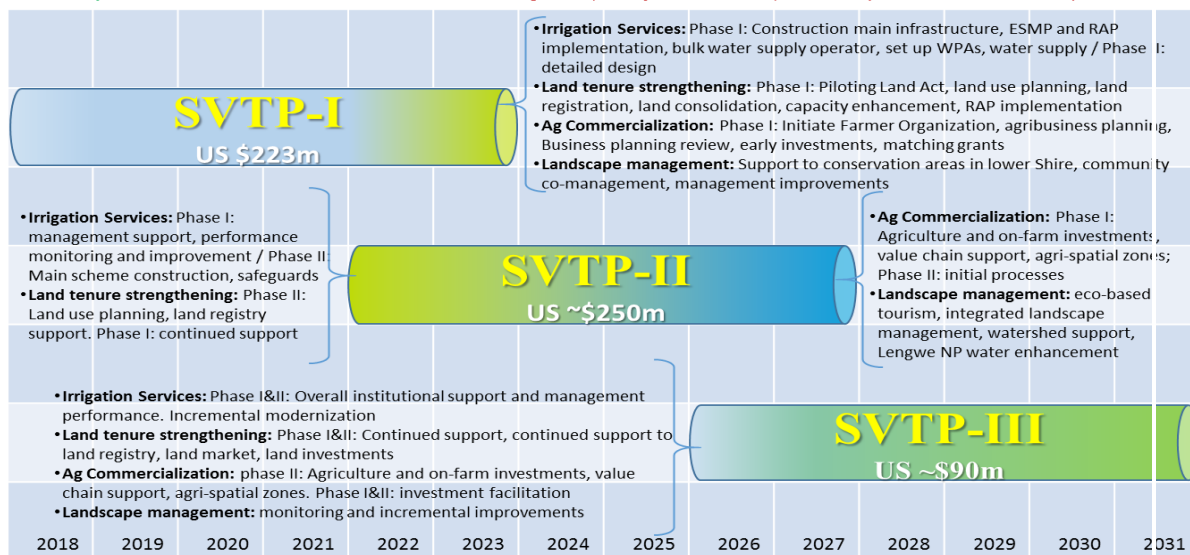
SVTP-I
US $223m

• Irrigation Services: Phase I: Construction main infrastructure, ESMP and RAP implementation, bulk water supply operator, set up WPAs, water supply / Phase II: detailed design
• Land tenure strengthening: Phase I: Piloting Land Act, land use planning, land registration, land consolidation, capacity enhancement, RAP implementation
• Ag Commercialization: Phase I: Initiate Farmer Organization, agribusiness planning, Business planning review, early investments, matching grants
• Landscape management: Support to conservation areas in lower Shire, community co-management, management improvements

• Irrigation Services: Phase I: management support, performance monitoring and improvement / Phase II: Main scheme construction, safeguards
• Land tenure strengthening: Phase II: Land use planning, land registry support. Phase I: continued support

SVTP-II
US ~$250m

• Ag Commercialization: Phase I: Agriculture and on-farm investments, value chain support, agri-spatial zones; Phase II: initial processes
• Landscape management: eco-based tourism, integrated landscape management, watershed support, Lengwe NP water enhancement

• Irrigation Services: Phase I&II: Overall institutional support and management performance. Incremental modernization
• Land tenure strengthening: Phase I&II: Continued support, continued support to land registry, land market, land investments
• Ag Commercialization: phase II: Agriculture and on-farm investments, value chain support, agri-spatial zones. Phase I&II: investment facilitation
• Landscape management: monitoring and incremental improvements

SVTP-III
US ~$90m

| 2018 | 2019 | 2020 | 2021 | 2022 | 2023 | 2024 | 2025 | 2026 | 2027 | 2028 | 2029 | 2030 | 2031 |